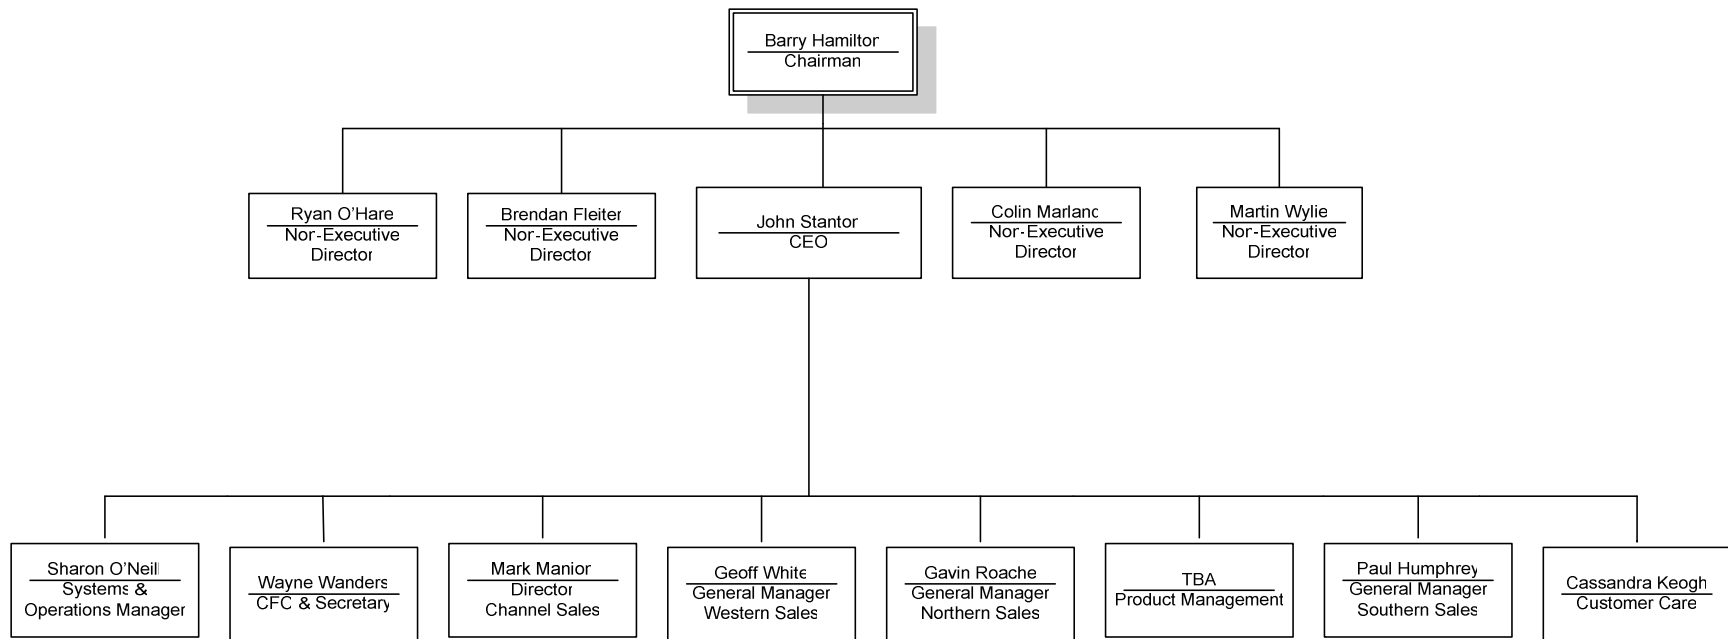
Barry Hamiltor
Chairman

Ryan O'Hare
Nor-Executive Director

Brendan Fleiter
Nor-Executive Director

John Stantor
CEO

Colin Marlanc
Nor-Executive Director

Martin Wylie
Nor-Executive Director

Sharon O'Neill
Systems & Operations Managér

Wayne Wanders
CFC & Secretary

Mark Manior
Director Channel Sales

Geoff White
General Manager Western Sales

Gavin Roache
General Manager Northern Sales

TBA
Product Management

Paul Humphrey
General Manager Southern Sales

Cassandra Keogh
Customer Care